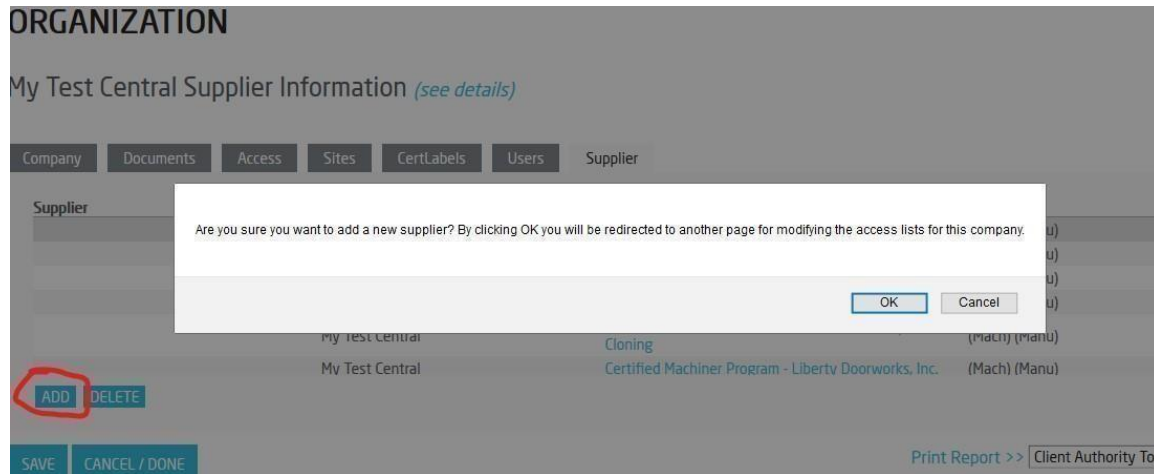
ORGANIZATION

My Test Central Supplier Information (see details)

Company Documents Access Sites CertLabels Users Supplier

Supplier

Are you sure you want to add a new supplier? By clicking OK you will be redirected to another page for modifying the access lists for this company.

OK Cancel

u)
u)
u)
u)

My Test Central Cloning (Mach) (Manu)

My Test Central Certified Machiner Program - Liberty Doorworks, Inc. (Mach) (Manu)

ADD DELETE

SAVE CANCEL / DONE

Print Report >> Client Authority To